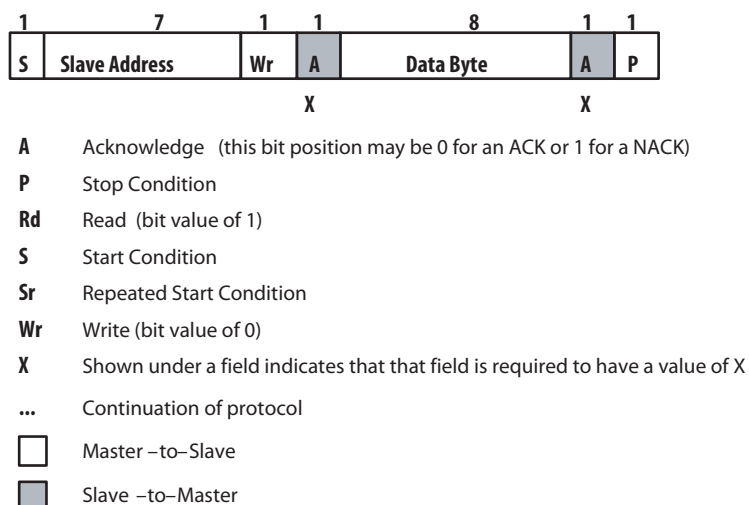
| 1 | 7 | 1 | 1 | 8 | 1 | 1 |
|---|---|---|---|---|---|---|
| S | Slave Address | Wr | A | Data Byte | A | P |
| | | | X | | X | |

A Acknowledge (this bit position may be 0 for an ACK or 1 for a NACK)

P Stop Condition

Rd Read (bit value of 1)

S Start Condition

Sr Repeated Start Condition

Wr Write (bit value of 0)

X Shown under a field indicates that that field is required to have a value of X

... Continuation of protocol

Master –to– Slave

Slave –to– Master